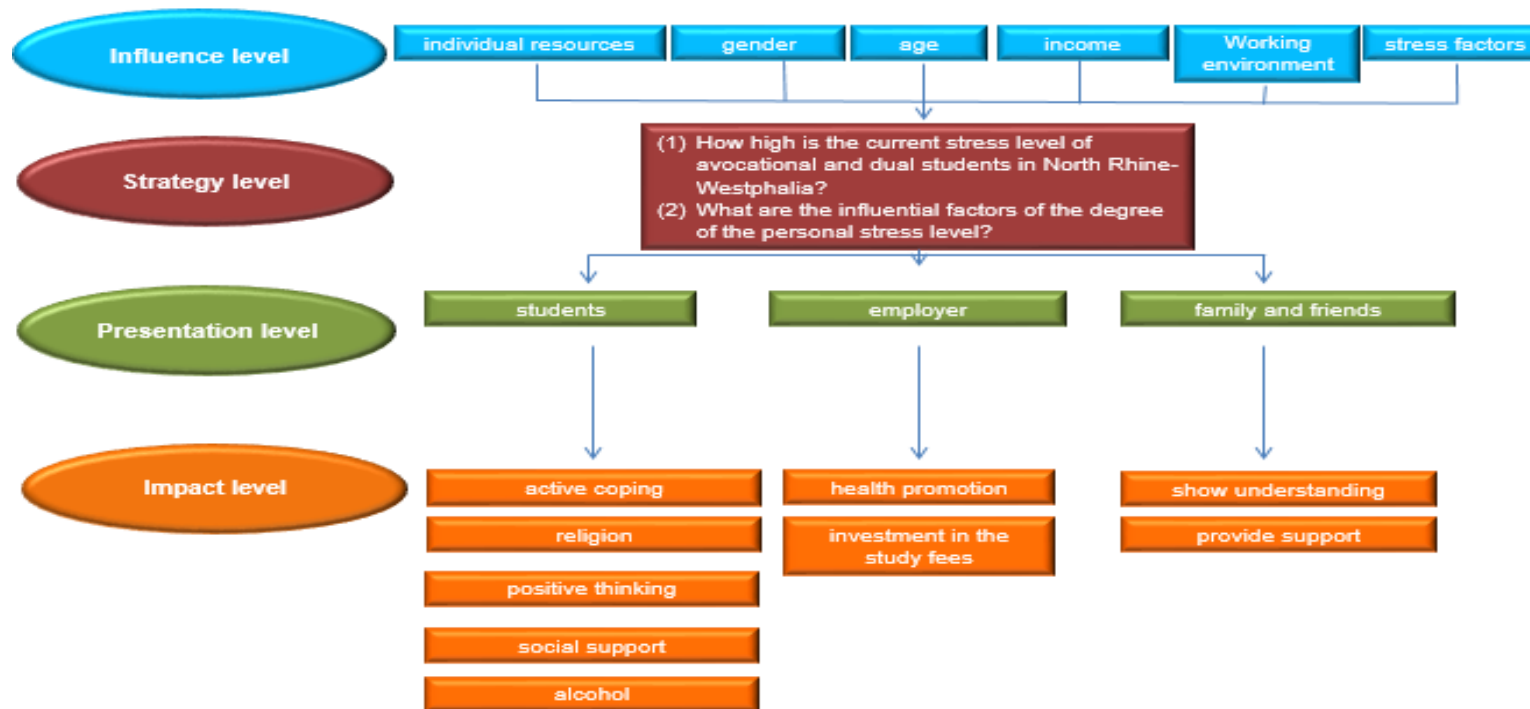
Influence level

individual resources
gender
age
income
Working environment
stress factors

Strategy level

(1) How high is the current stress level of avocational and dual students in North Rhine-Westphalia?
(2) What are the influential factors of the degree of the personal stress level?

Presentation level

students
employer
family and friends

Impact level

active coping
religion
positive thinking
social support
alcohol

health promotion
investment in the study fees

show understanding
provide support